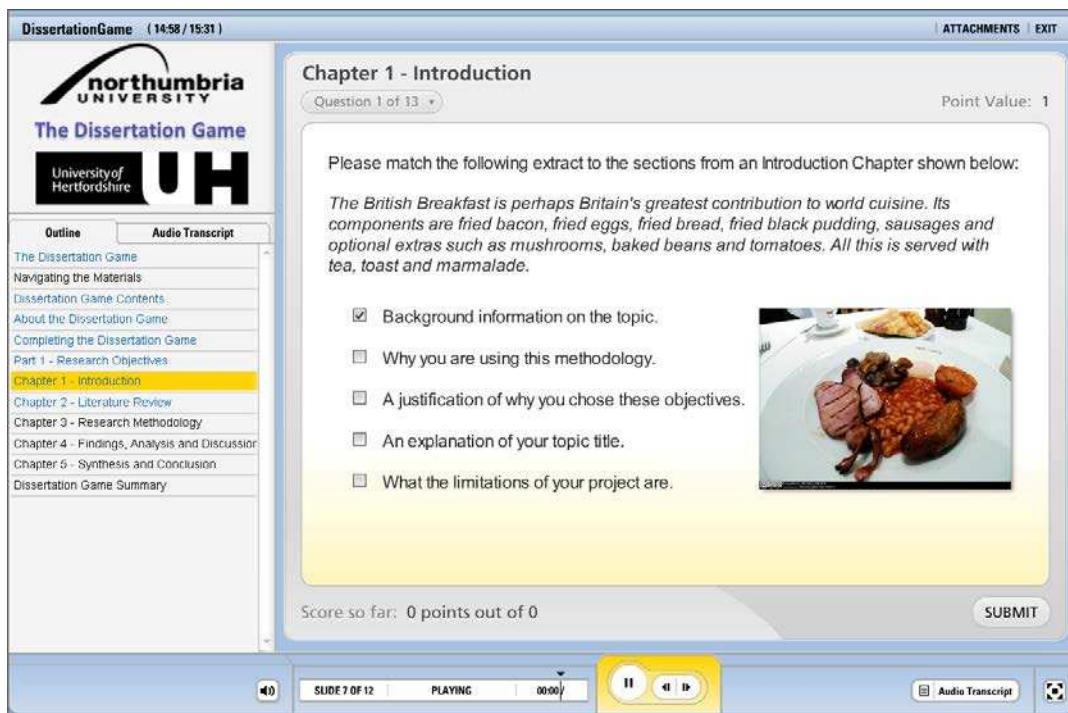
DissertationGame (14:58 / 15:31)

ATTACHMENTS | EXIT

northumbria UNIVERSITY

The Dissertation Game

University of Hertfordshire UH

Outline | Audio Transcript

The Dissertation Game
Navigating the Materials
Dissertation Game Contents
About the Dissertation Game
Completing the Dissertation Game
Part 1 - Research Objectives
Chapter 1 - Introduction
Chapter 2 - Literature Review
Chapter 3 - Research Methodology
Chapter 4 - Findings, Analysis and Discussion
Chapter 5 - Synthesis and Conclusion
Dissertation Game Summary

Chapter 1 - Introduction

Question 1 of 13

Point Value: 1

Please match the following extract to the sections from an Introduction Chapter shown below:

*The British Breakfast is perhaps Britain's greatest contribution to world cuisine. Its components are fried bacon, fried eggs, fried bread, fried black pudding, sausages and optional extras such as mushrooms, baked beans and tomatoes. All this is served with tea, toast and marmalade.*

☑ Background information on the topic.
☐ Why you are using this methodology.
☐ A justification of why you chose these objectives.
☐ An explanation of your topic title.
☐ What the limitations of your project are.

Score so far: 0 points out of 0

SUBMIT

SLIDE 7 OF 12 | PLAYING | 00:00

Audio Transcript